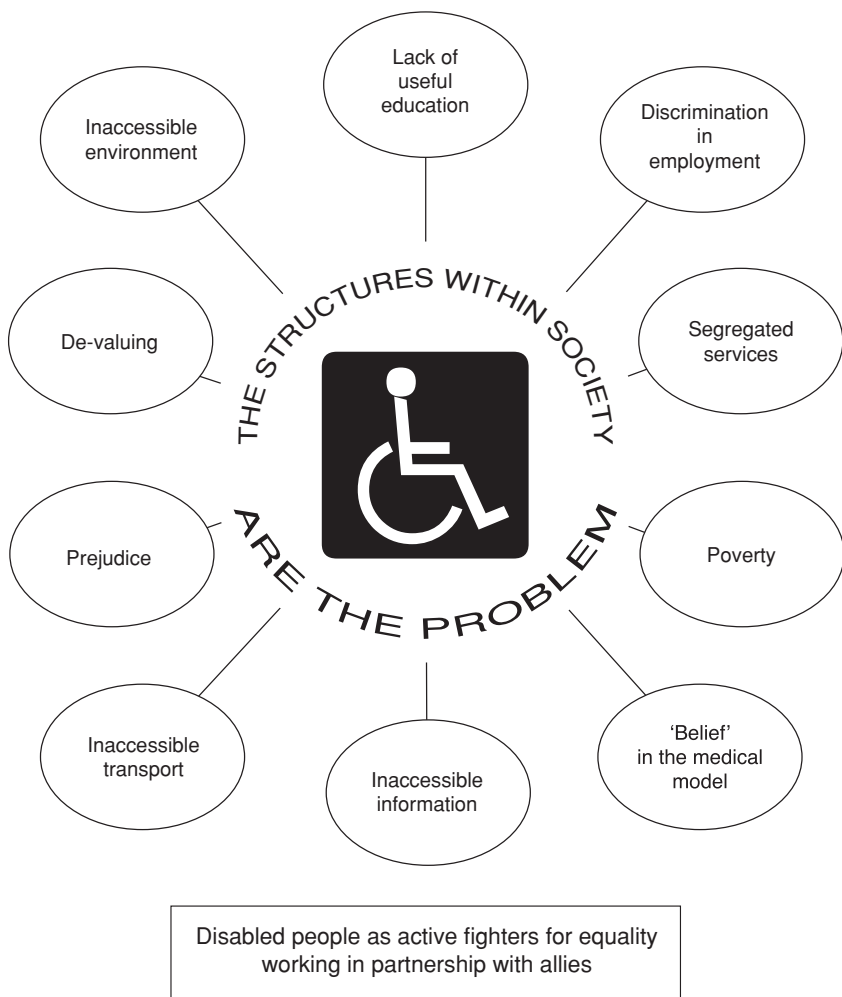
Lack of useful education

Inaccessible environment

Discrimination in employment

THE STRUCTURES WITHIN SOCIETY

De-valuing

Segregated services

ARE THE PROBLEM

Prejudice

Poverty

Inaccessible transport

Inaccessible information

'Belief' in the medical model

Disabled people as active fighters for equality working in partnership with allies